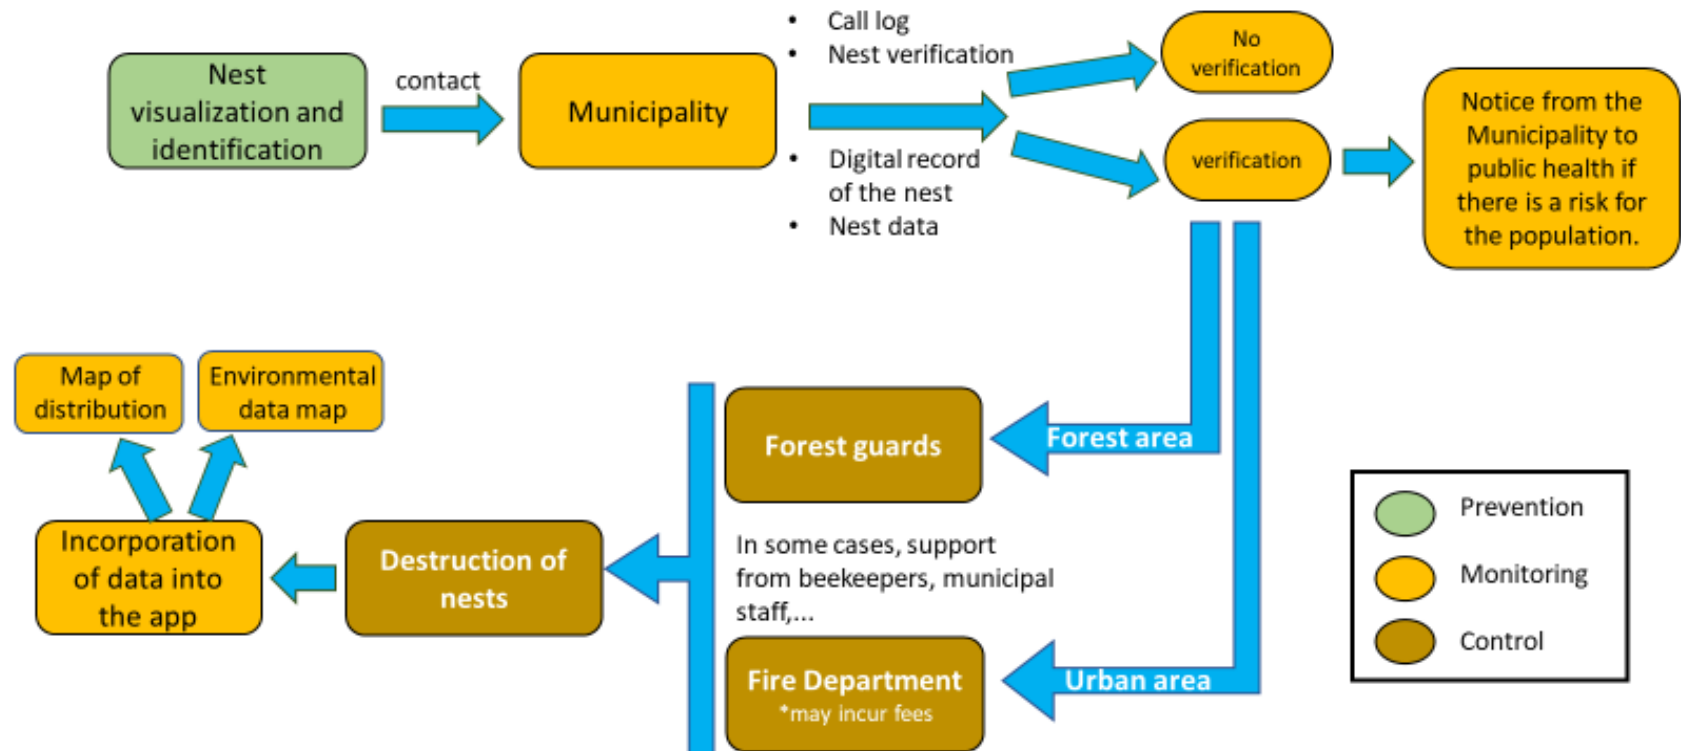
Nest visualization and identification

contact

Municipality

• Call log
• Nest verification

• Digital record of the nest
• Nest data

No verification

verification

Notice from the Municipality to public health if there is a risk for the population.

Map of distribution

Environmental data map

Forest guards

Forest area

Incorporation of data into the app

Destruction of nests

In some cases, support from beekeepers, municipal staff,...

Fire Department
*may incur fees

Urban area

Prevention

Monitoring

Control